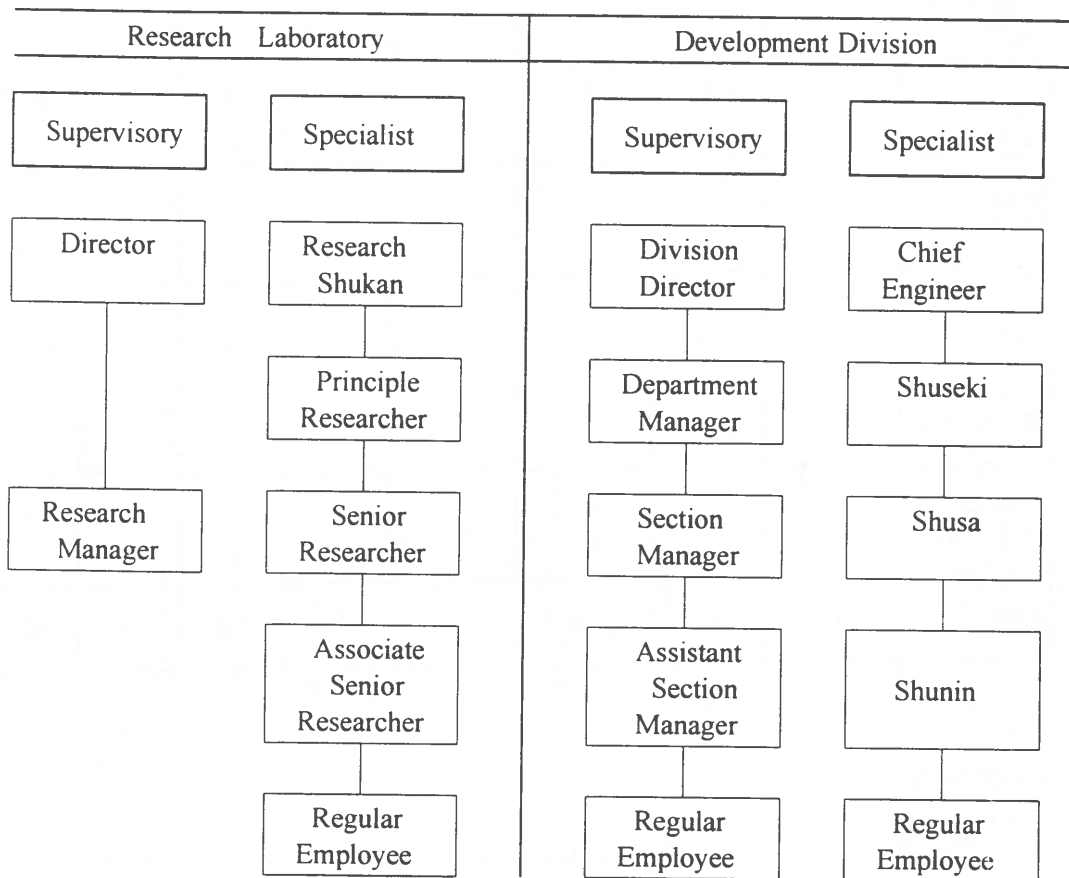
Research Laboratory

Supervisory

Director

Research Manager

Specialist

Research Shukan

Principle Researcher

Senior Researcher

Associate Senior Researcher

Regular Employee

Development Division

Supervisory

Division Director

Department Manager

Section Manager

Assistant Section Manager

Regular Employee

Specialist

Chief Engineer

Shuseki

Shusa

Shunin

Regular Employee